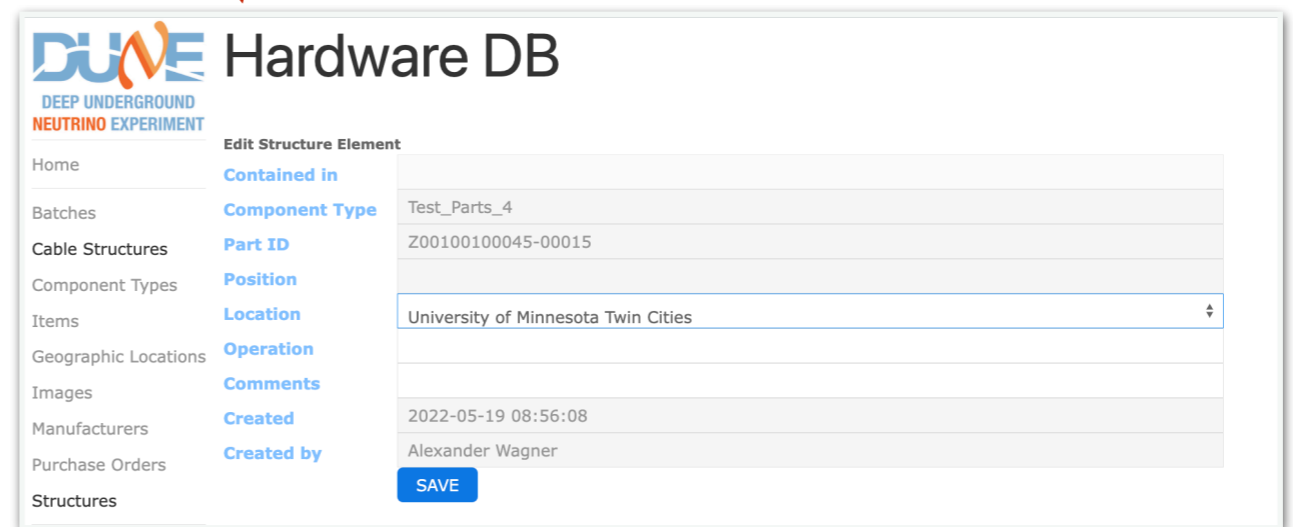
DUNE
DEEP UNDERGROUND
NEUTRINO EXPERIMENT

Hardware DB

Home

Batches

Cable Structures

Component Types

Items

Geographic Locations

Images

Manufacturers

Purchase Orders

Structures

Edit Structure Element

| | |
|---|---|
| Contained in | |
| Component Type | Test_Parts_4 |
| Part ID | Z00100100045-00015 |
| Position | |
| Location | University of Minnesota Twin Cities |
| Operation | |
| Comments | |
| Created | 2022-05-19 08:56:08 |
| Created by | Alexander Wagner |

SAVE